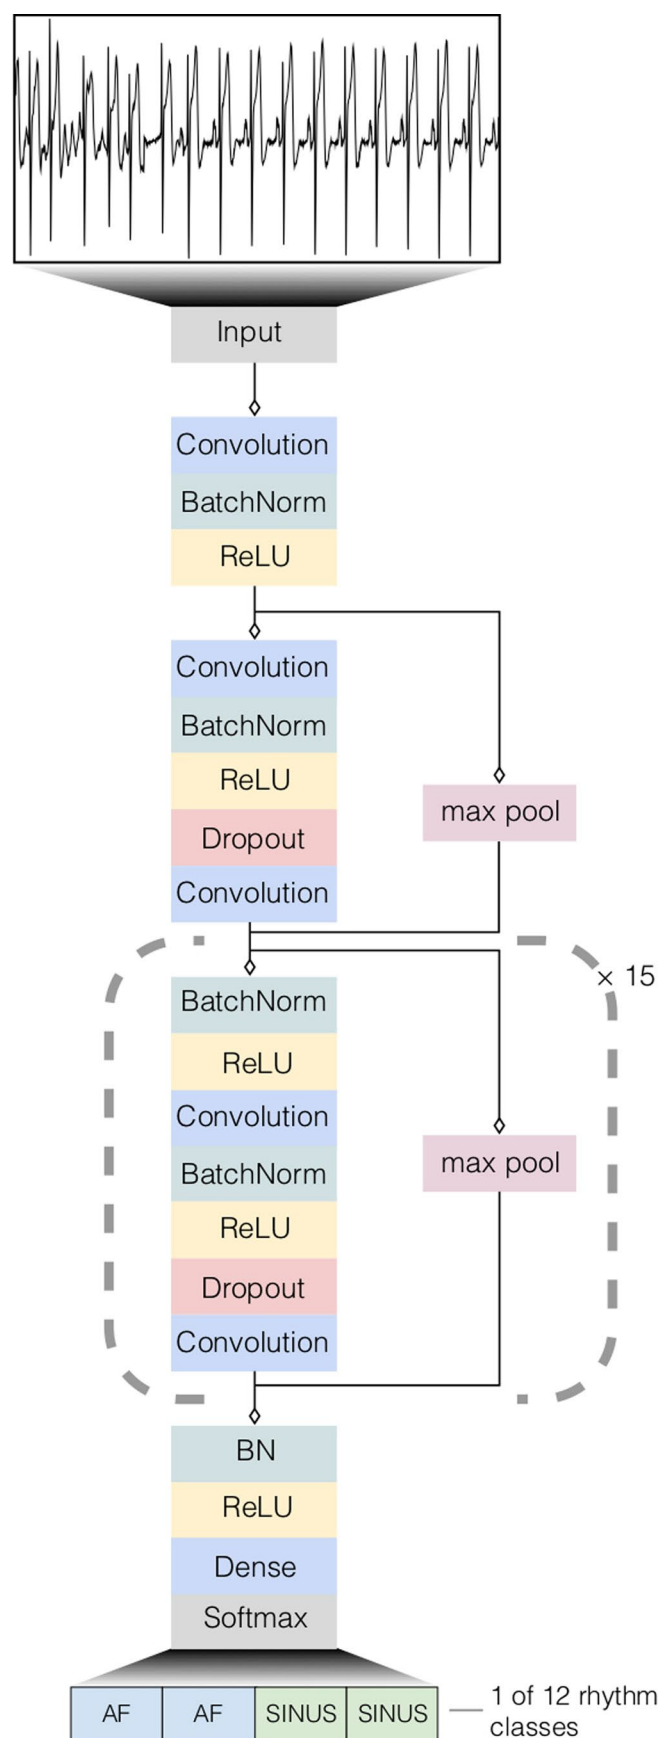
Input

Convolution
BatchNorm
ReLU

Convolution
BatchNorm
ReLU
Dropout
Convolution

max pool

× 15

BatchNorm
ReLU
Convolution
BatchNorm
ReLU
Dropout
Convolution

max pool

BN
ReLU
Dense
Softmax

| AF | AF | SINUS | SINUS |
|---|---|---|---|

1 of 12 rhythm classes